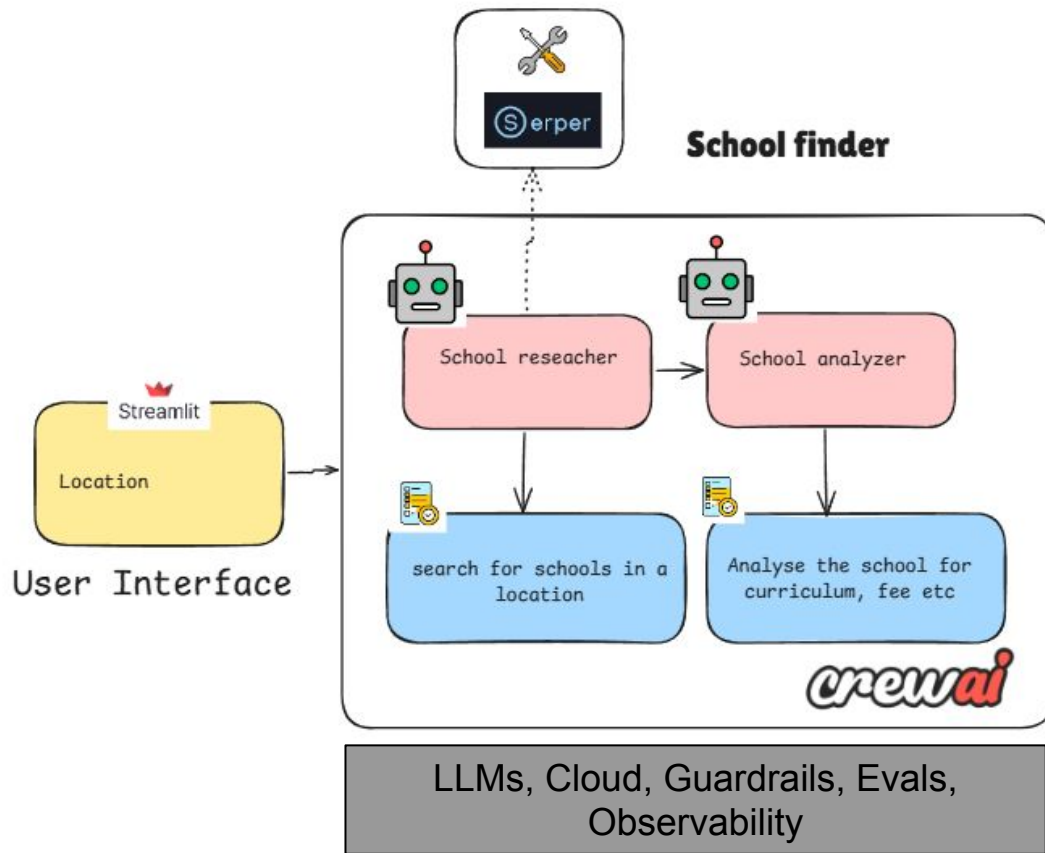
Serper

School finder

School reseacher

School analyzer

Streamlit

Location

User Interface

search for schools in a location

Analyse the school for curriculum, fee etc

crewai

LLMs, Cloud, Guardrails, Evals, Observability